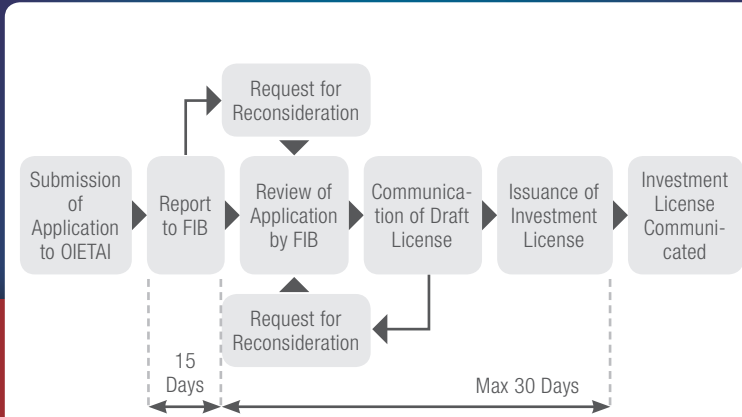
Request for Reconsideration

Submission of Application to OIETAI

Report to FIB

Review of Application by FIB

Communication of Draft License

Issuance of Investment License

Investment License Communicated

Request for Reconsideration

15 Days

Max 30 Days